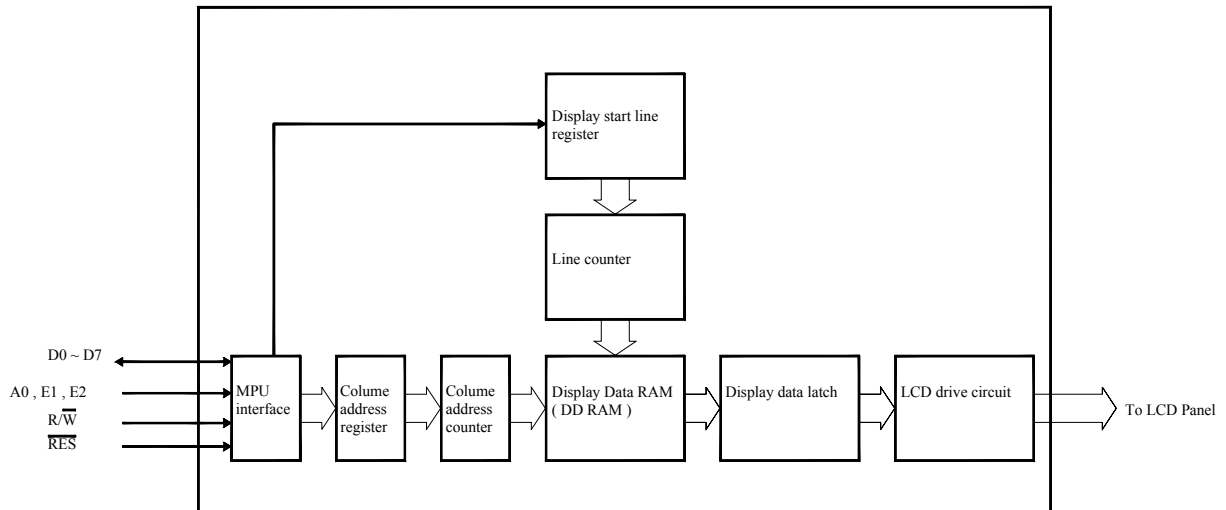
Display start line register

Line counter

D0 ~ D7

A0 , E1 , E2

R/$\overline{W}$

$\overline{RES}$

MPU interface

Colume address register

Colume address counter

Display Data RAM ( DD RAM )

Display data latch

LCD drive circuit

To LCD Panel